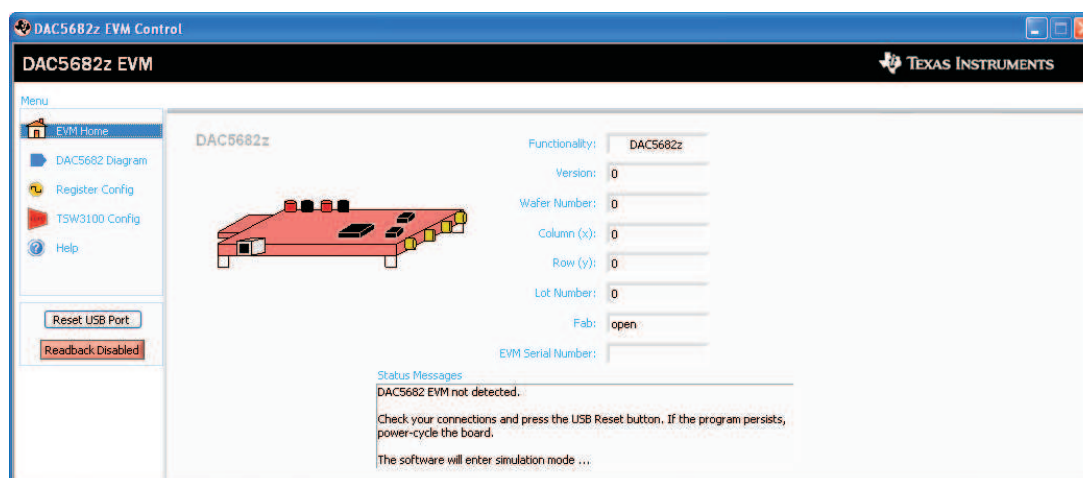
DAC5682z EVM Control

DAC5682z EVM

TEXAS INSTRUMENTS

Menu

EVM Home

DAC5682 Diagram

Register Config

TSW3100 Config

Help

Reset USB Port

Readback Disabled

DAC5682z

Functionality: DAC5682z

Version: 0

Wafer Number: 0

Column (x): 0

Row (y): 0

Lot Number: 0

Fab: open

EVM Serial Number:

Status Messages

DAC5682 EVM not detected.

Check your connections and press the USB Reset button. If the program persists, power-cycle the board.

The software will enter simulation mode ...